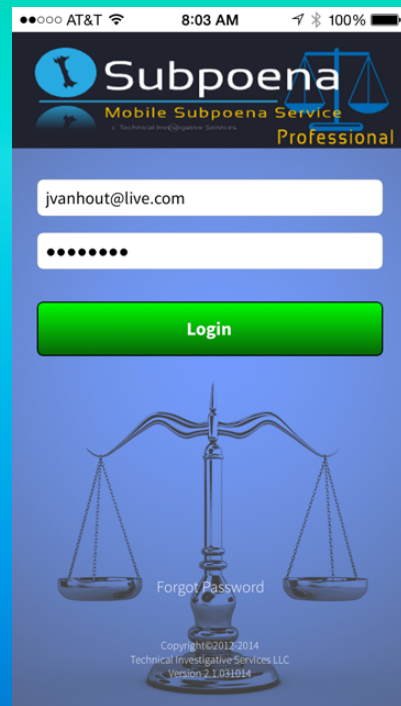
●●○○○ AT&T 8:03 AM 100%

Subpoena
Mobile Subpoena Service
Technical Investigative Services
Professional

jvanhout@live.com

••••••••

Login

Forgot Password

Copyright©2012-2014
Technical Investigative Services LLC
Version 2.1.031014